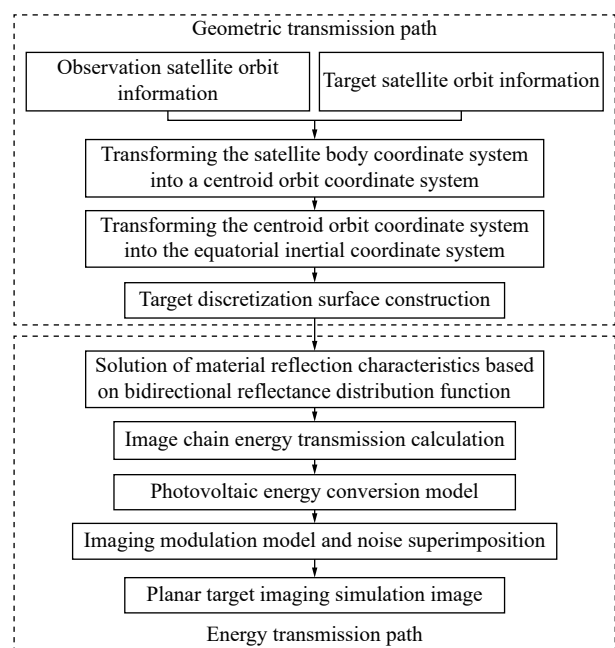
Geometric transmission path

Observation satellite orbit information

Target satellite orbit information

Transforming the satellite body coordinate system into a centroid orbit coordinate system

Transforming the centroid orbit coordinate system into the equatorial inertial coordinate system

Target discretization surface construction

Solution of material reflection characteristics based on bidirectional reflectance distribution function

Image chain energy transmission calculation

Photovoltaic energy conversion model

Imaging modulation model and noise superimposition

Planar target imaging simulation image

Energy transmission path